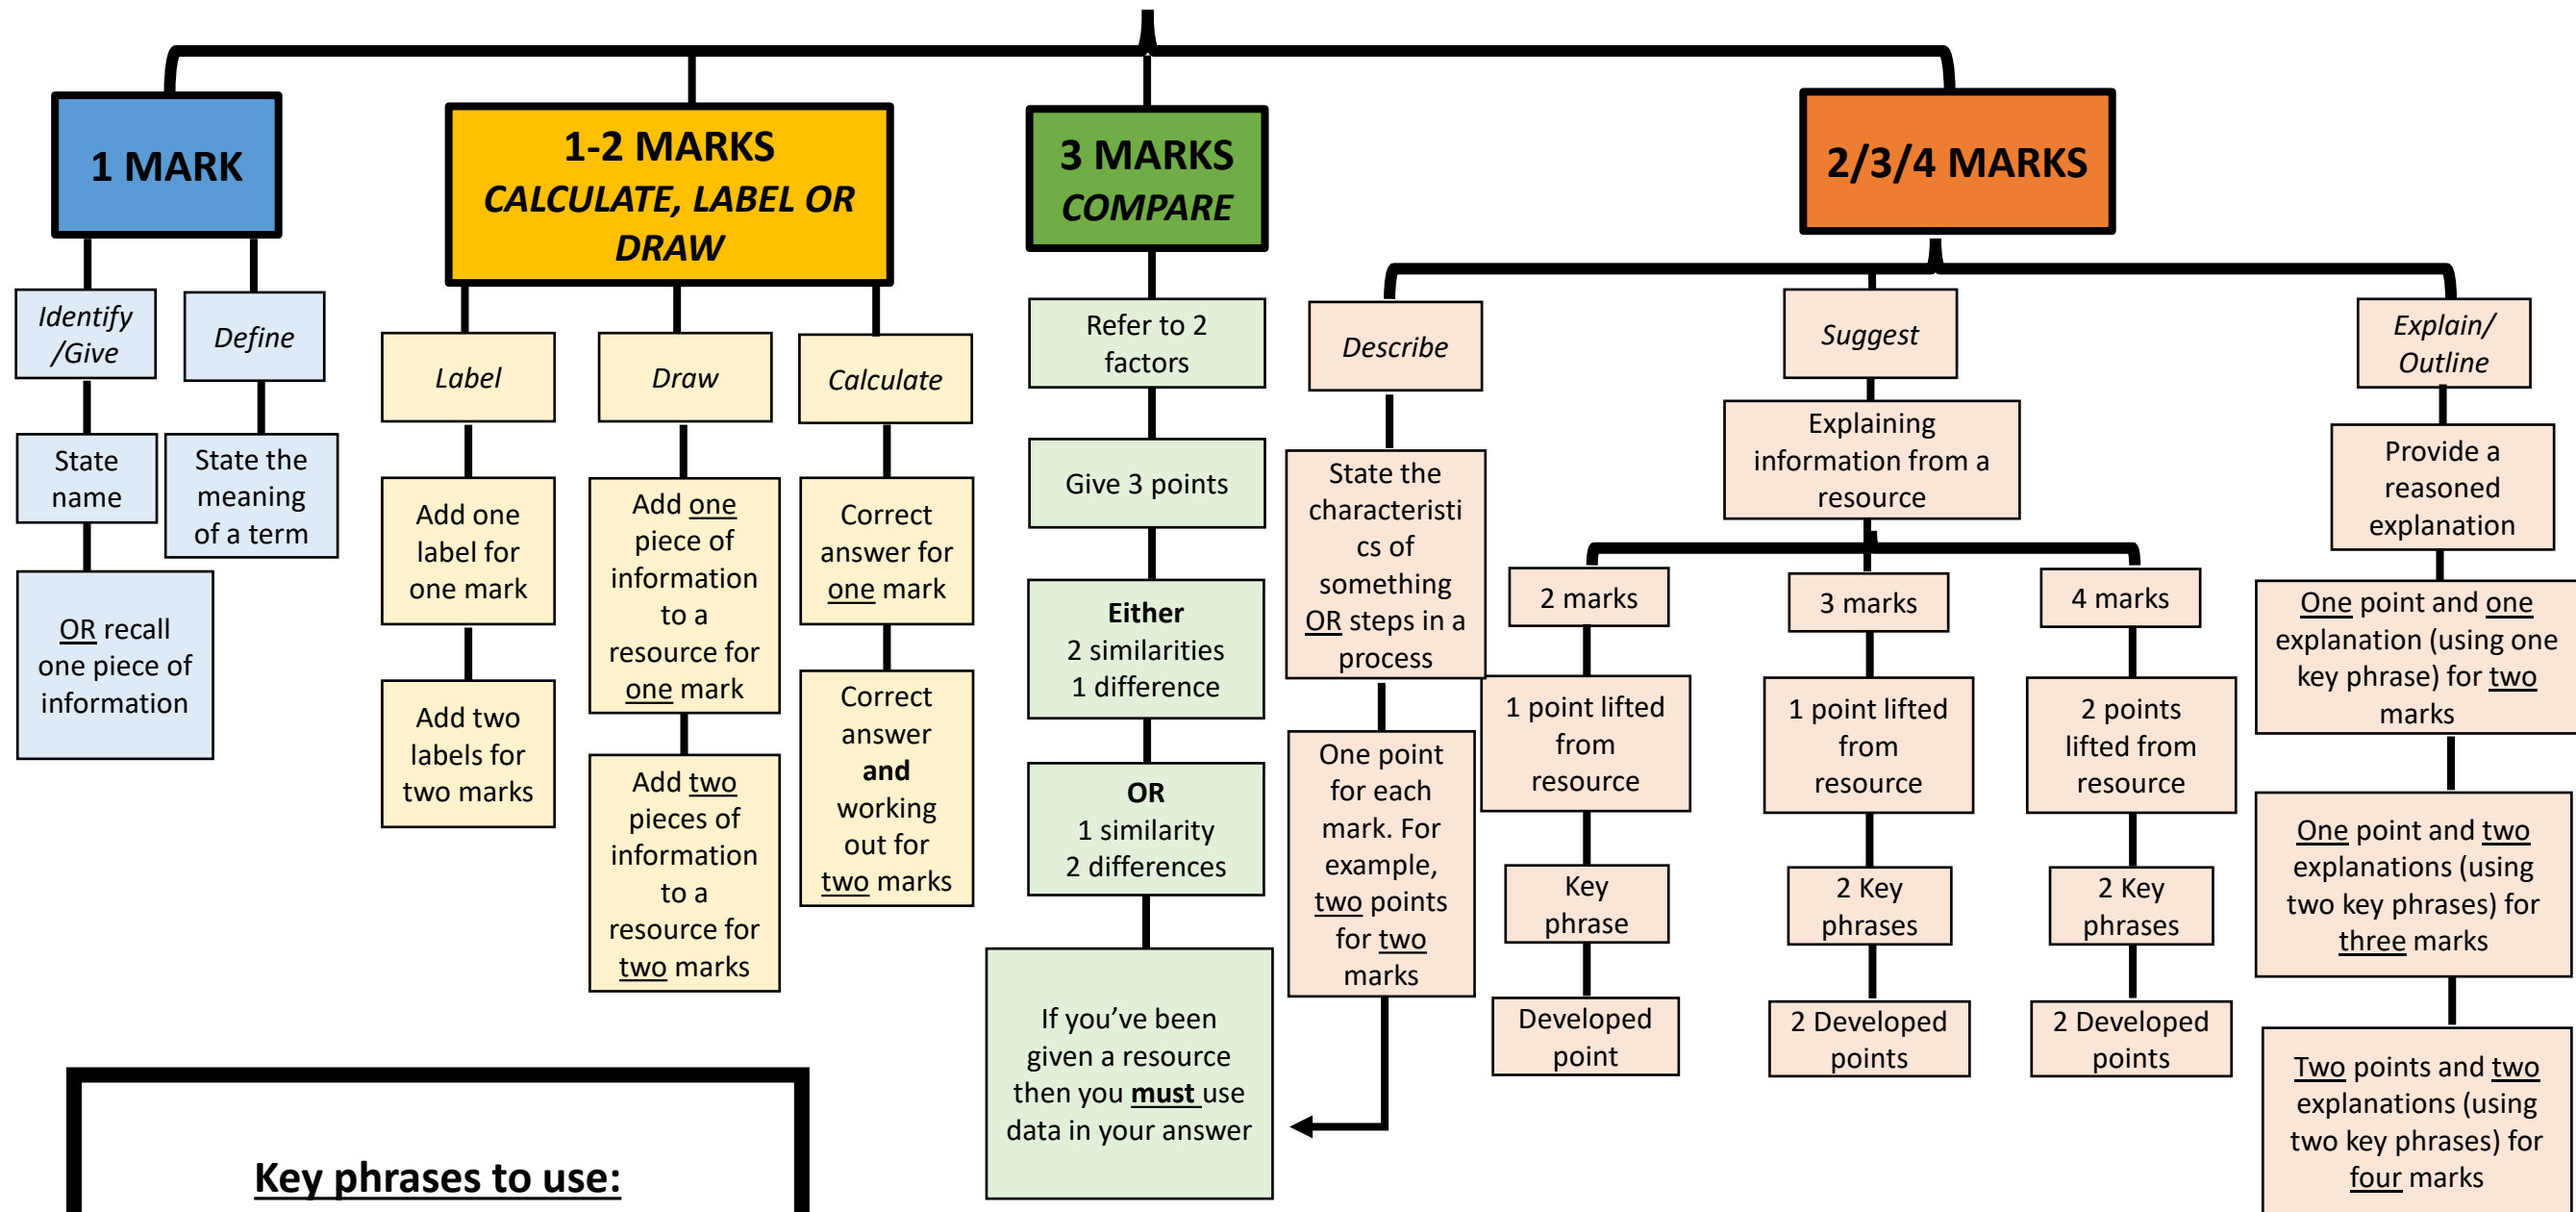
1 MARK

Identify /Give

State name

OR recall one piece of information

Define

State the meaning of a term

1-2 MARKS
CALCULATE, LABEL OR DRAW

Label

Add one label for one mark

Add two labels for two marks

Draw

Add one piece of information to a resource for one mark

Add two pieces of information to a resource for two marks

Calculate

Correct answer for one mark

Correct answer and working out for two marks

3 MARKS
COMPARE

Refer to 2 factors

Give 3 points

Either
2 similarities
1 difference

OR
1 similarity
2 differences

If you've been given a resource then you must use data in your answer

2/3/4 MARKS

Describe

State the characteristics of something OR steps in a process

One point for each mark. For example, two points for two marks

Suggest

Explaining information from a resource

2 marks

1 point lifted from resource

Key phrase

Developed point

3 marks

1 point lifted from resource

2 Key phrases

2 Developed points

4 marks

2 points lifted from resource

2 Key phrases

2 Developed points

Explain/ Outline

Provide a reasoned explanation

One point and one explanation (using one key phrase) for two marks

One point and two explanations (using two key phrases) for three marks

Two points and two explanations (using two key phrases) for four marks

Key phrases to use: